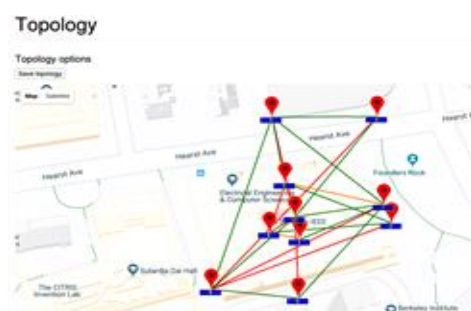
Topology

Topology options

Save topology

Map Satellite

Hearst Ave

Hearst Ave

Hearst Ave

Hearst A

Electrical Engineering & Computer Sciences

Foundations Rock

Sutardja Dai Hall

The CITRIS Invention Lab

Berkeley Institute